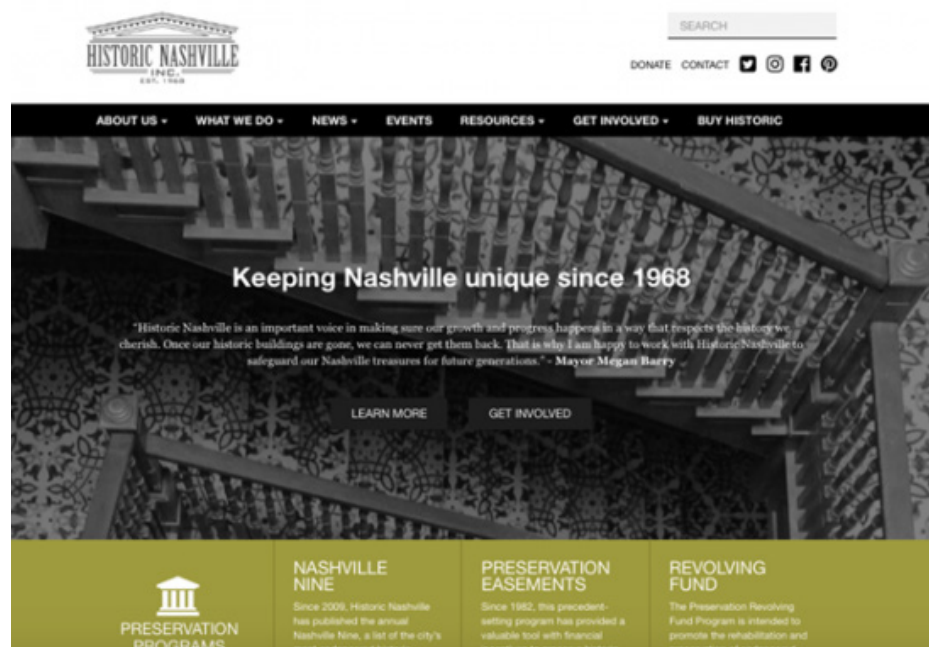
HISTORIC NASHVILLE INC. EST. 1968

SEARCH

DONATE CONTACT

ABOUT US ▾ WHAT WE DO ▾ NEWS ▾ EVENTS RESOURCES ▾ GET INVOLVED ▾ BUY HISTORIC

Keeping Nashville unique since 1968

"Historic Nashville is an important voice in making sure our growth and progress happens in a way that respects the history we cherish. Once our historic buildings are gone, we can never get them back. That is why I am happy to work with Historic Nashville to safeguard our Nashville treasures for future generations." - Mayor Megan Barry

LEARN MORE GET INVOLVED

PRESERVATION PROGRAMS

NASHVILLE NINE

Since 2009, Historic Nashville has published the annual Nashville Nine, a list of the city's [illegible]

PRESERVATION EASEMENTS

Since 1982, this precedent-setting program has provided a valuable tool with financial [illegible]

REVOLVING FUND

The Preservation Revolving Fund Program is intended to promote the rehabilitation and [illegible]